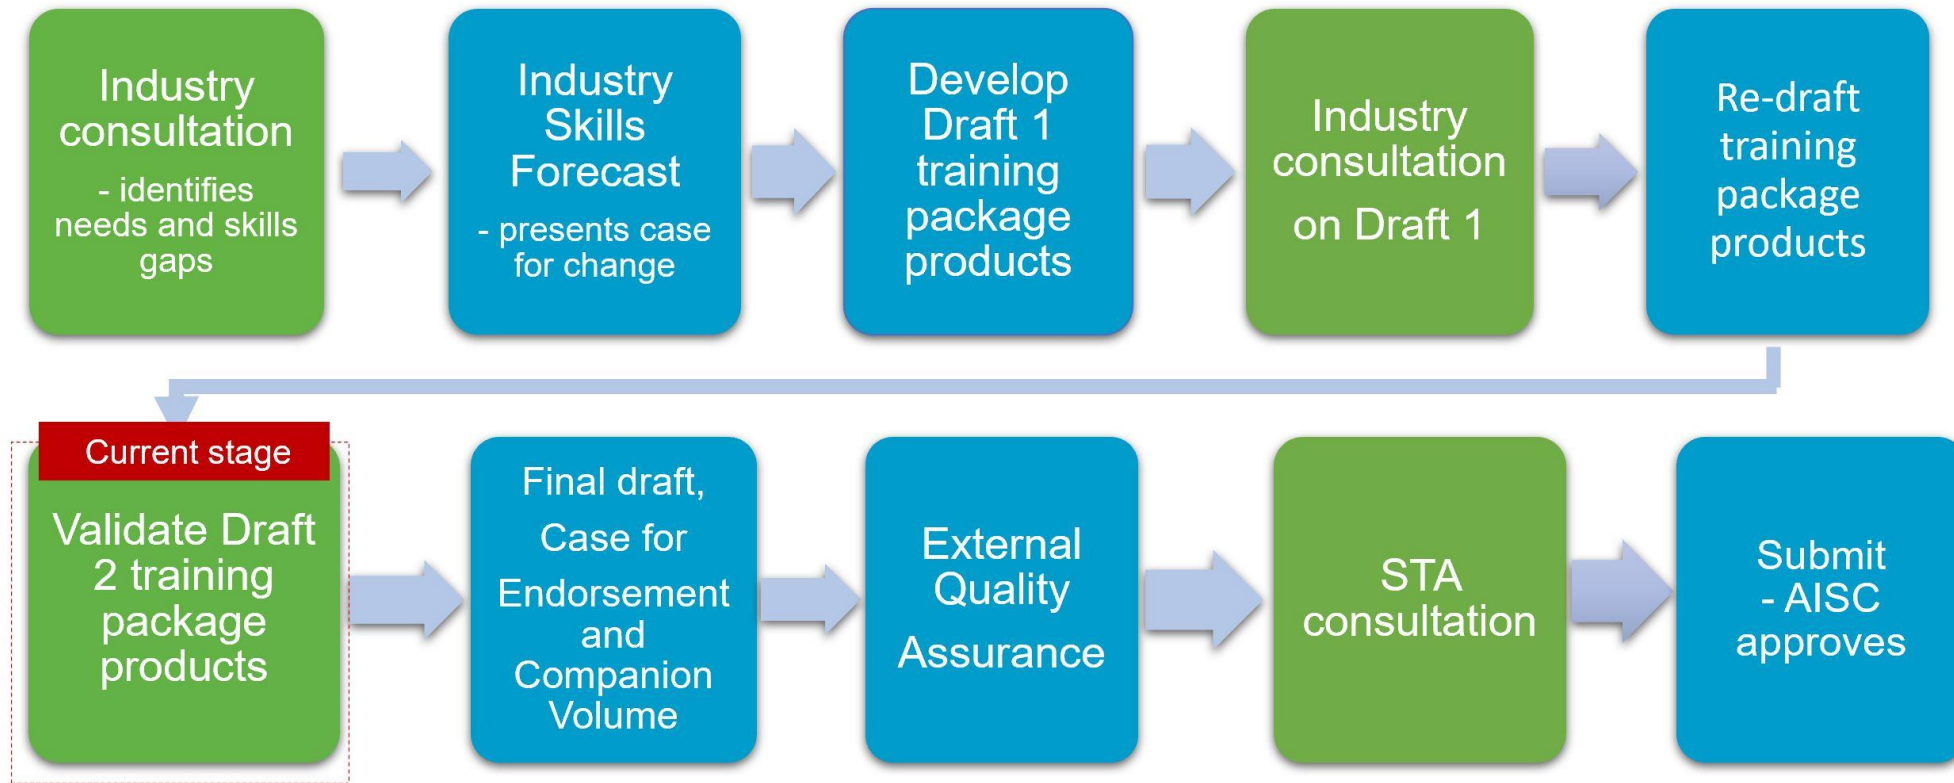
Industry consultation
- identifies needs and skills gaps

Industry Skills Forecast
- presents case for change

Develop Draft 1 training package products

Industry consultation on Draft 1

Re-draft training package products

Current stage

Validate Draft 2 training package products

Final draft, Case for Endorsement and Companion Volume

External Quality Assurance

STA consultation

Submit
- AISC approves